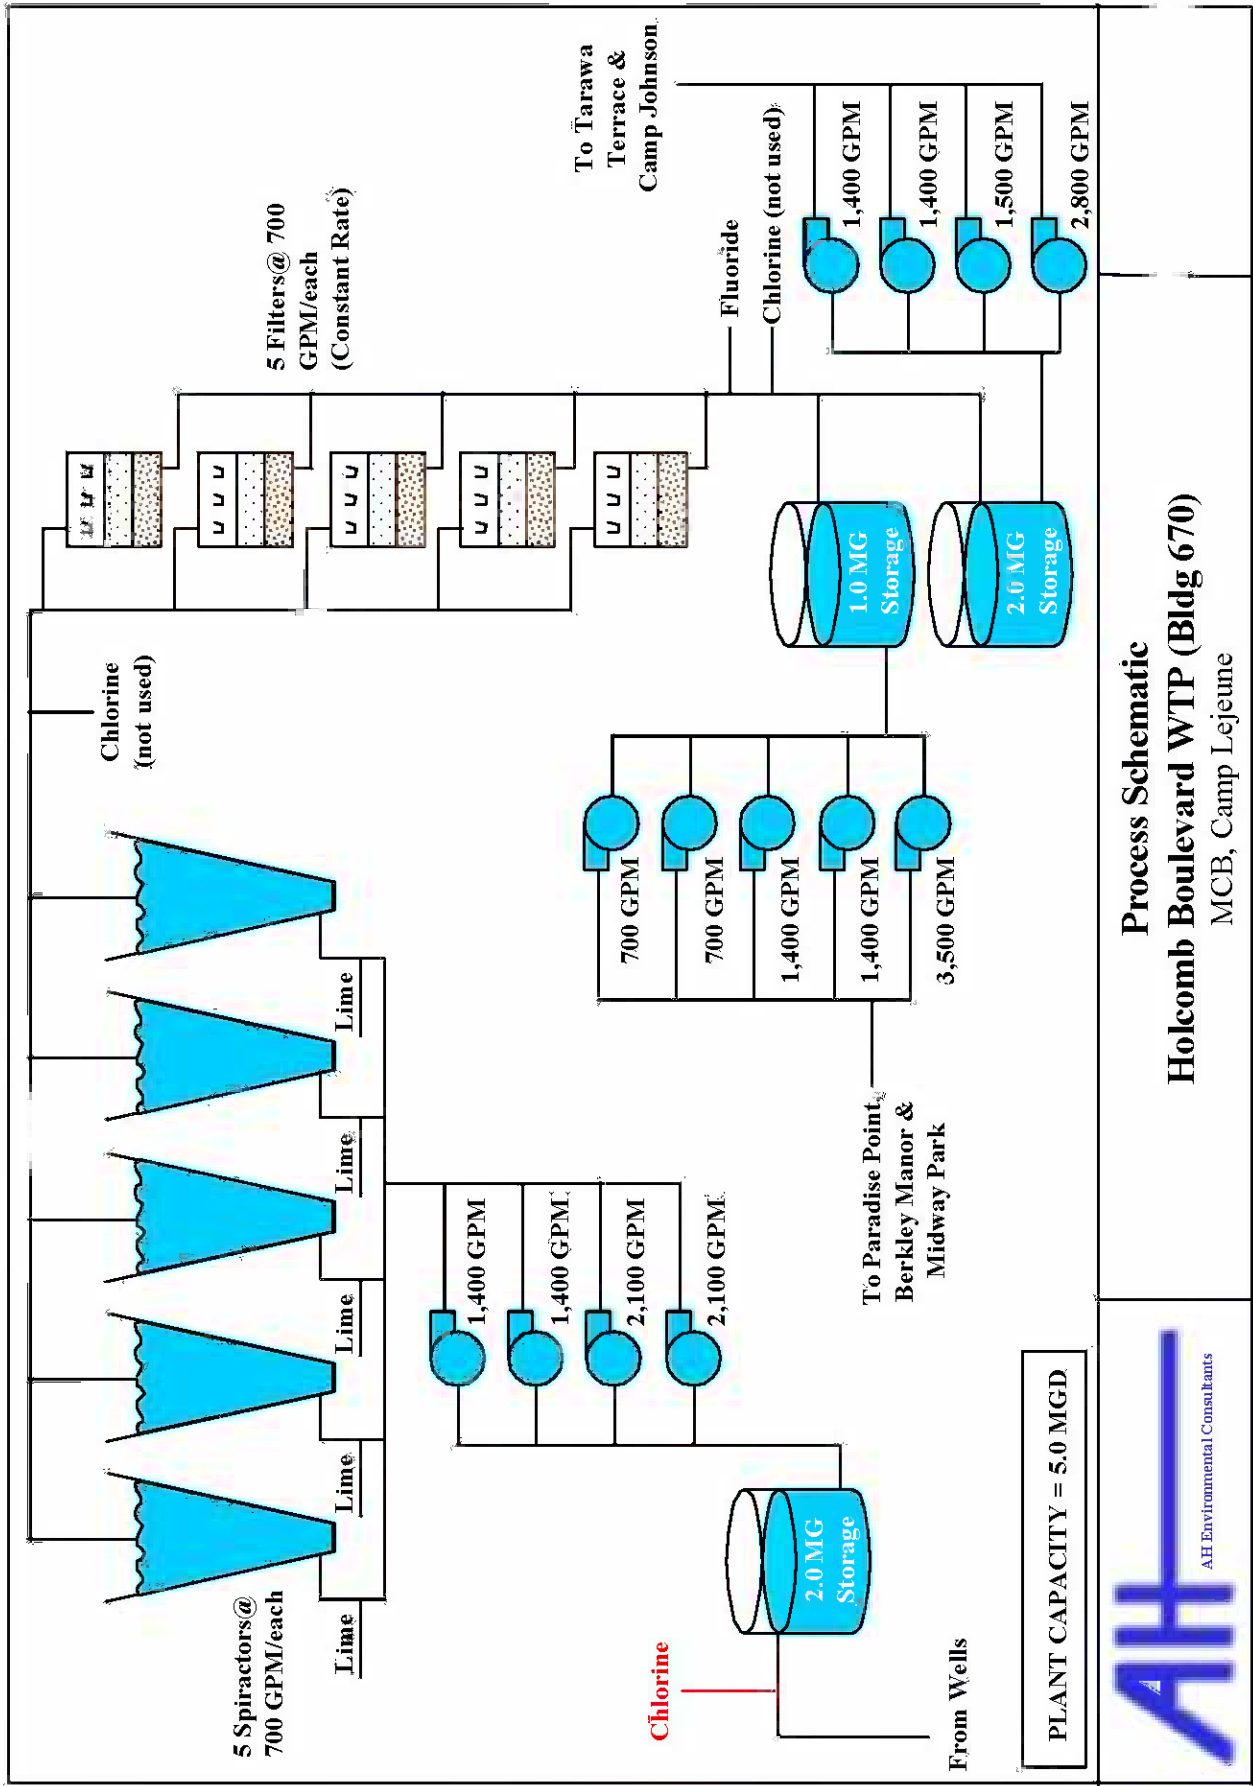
Process Schematic
Holcomb Boulevard WTP (Bldg 670)
MCB, Camp Lejeune

To Tarawa Terrace & Camp Johnson

1,400 GPM
1,400 GPM
1,500 GPM
2,800 GPM

Fluoride
Chlorine (not used)

5 Filters@ 700 GPM/each (Constant Rate)

1.0 MG Storage
2.0 MG Storage

Chlorine (not used)

700 GPM
700 GPM
1,400 GPM
1,400 GPM
3,500 GPM

To Paradise Point, Berkley Manor & Midway Park

Lime
Lime
Lime
Lime
Lime

1,400 GPM
1,400 GPM
2,100 GPM
2,100 GPM

5 Spiractors@ 700 GPM/each

2.0 MG Storage

Chlorine

From Wells

PLANT CAPACITY = 5.0 MGD

AH
AH Environmental Consultants